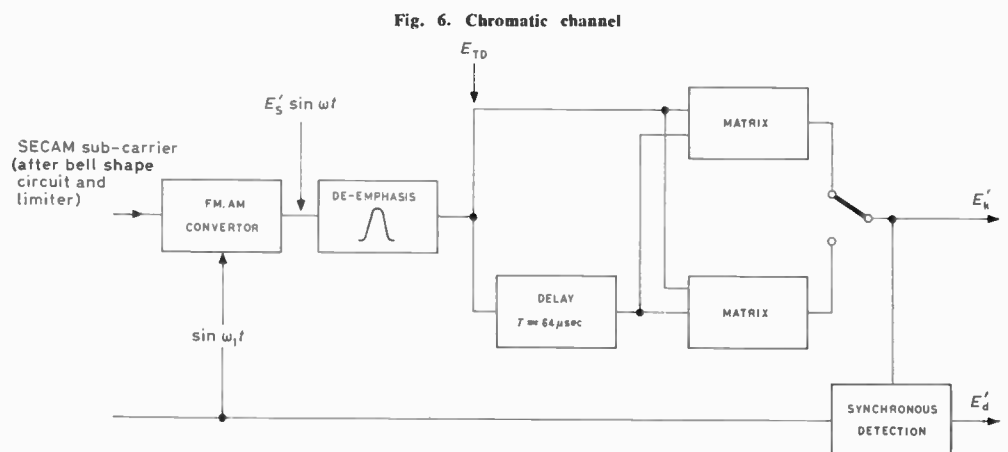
Fig. 6. Chromatic channel

$E_{TD}$

$E_S' \sin \omega t$

SECAM sub-carrier (after bell shape circuit and limiter)

FM. AM CONVERTOR

DE-EMPHASIS

MATRIX

$E_k'$

DELAY $T = 64 \mu sec$

MATRIX

$\sin \omega_1 t$

SYNCHRONOUS DETECTION

$E_d'$